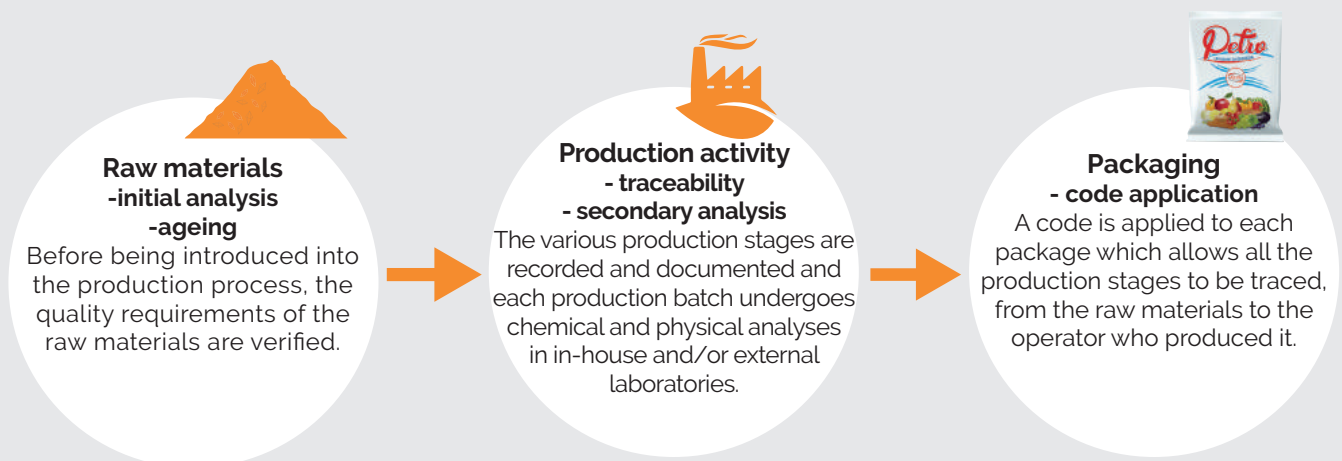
Raw materials
-initial analysis
-ageing
Before being introduced into the production process, the quality requirements of the raw materials are verified.

Production activity
- traceability
- secondary analysis
The various production stages are recorded and documented and each production batch undergoes chemical and physical analyses in in-house and/or external laboratories.

Petro

Packaging
- code application
A code is applied to each package which allows all the production stages to be traced, from the raw materials to the operator who produced it.